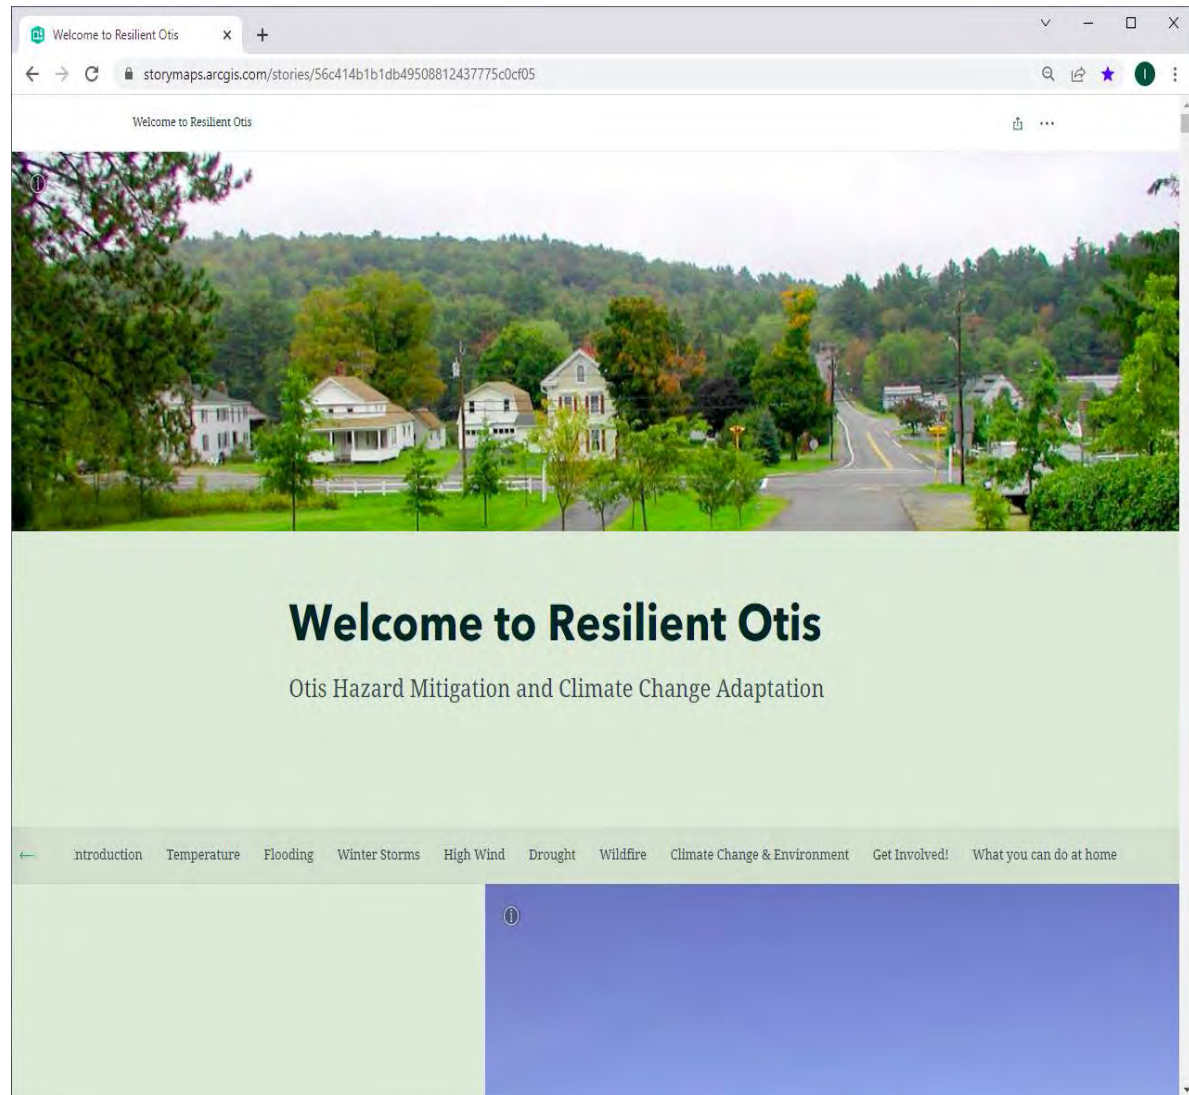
Welcome to Resilient Otis

storymaps.arcgis.com/stories/56c414b1b1db49508812437775c0cf05

Welcome to Resilient Otis

Welcome to Resilient Otis

Otis Hazard Mitigation and Climate Change Adaptation

ntroduction Temperature Flooding Winter Storms High Wind Drought Wildfire Climate Change & Environment Get Involved! What you can do at home